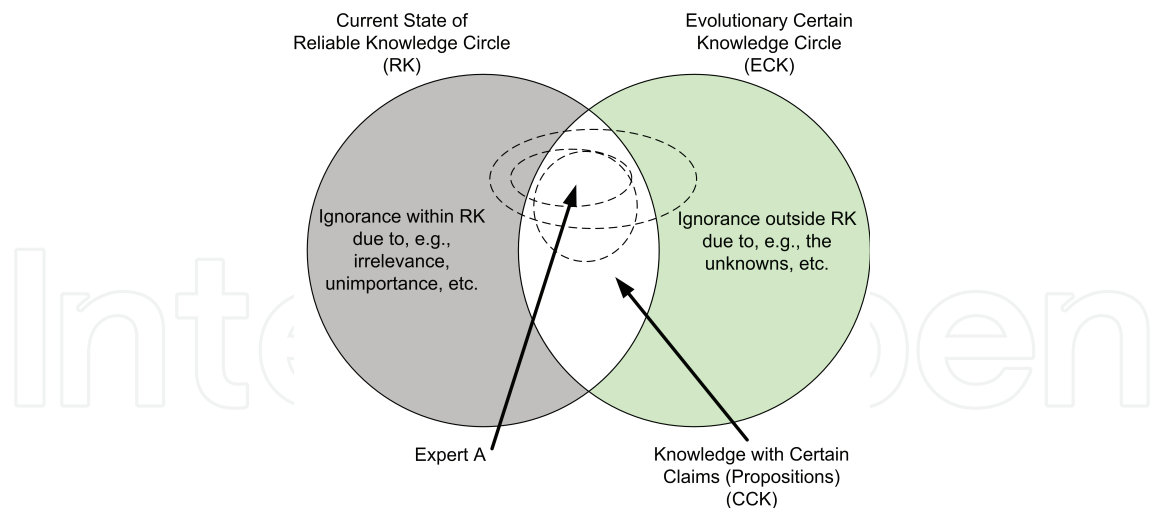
Current State of Reliable Knowledge Circle (RK)

Evolutionary Certain Knowledge Circle (ECK)

Ignorance within RK due to, e.g., irrelevance, unimportance, etc.

Ignorance outside RK due to, e.g., the unknowns, etc.

Expert A

Knowledge with Certain Claims (Propositions) (CCK)

IntechOpen